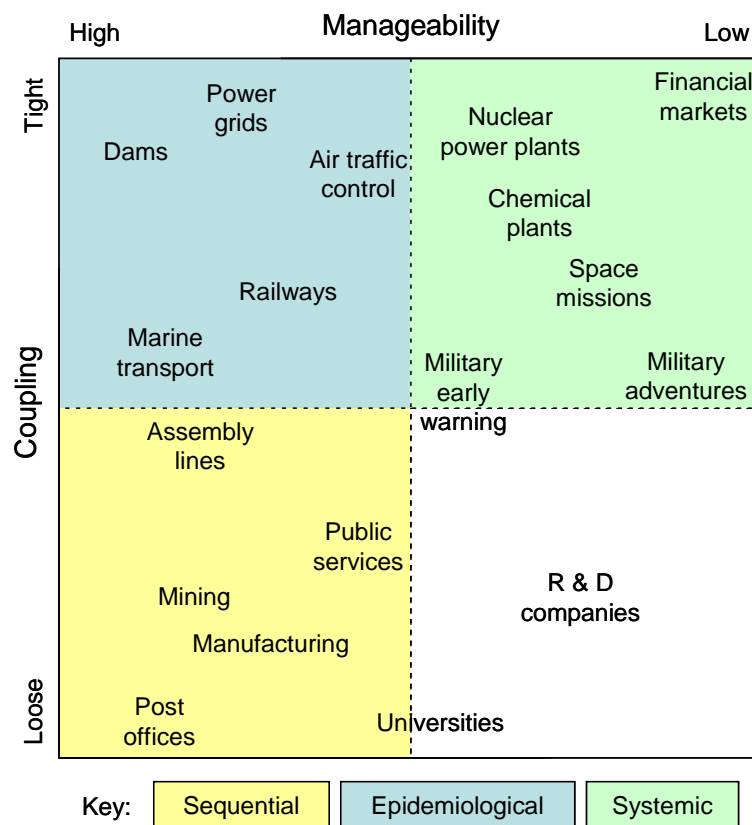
High
Manageability
Low

Tight
Coupling
Loose

Power grids
Dams
Air traffic control
Railways
Marine transport

Financial markets
Nuclear power plants
Chemical plants
Space missions
Military early warning
Military adventures

Assembly lines
Public services
Mining
Manufacturing
Post offices
Universities

R & D companies

Key: Sequential Epidemiological Systemic